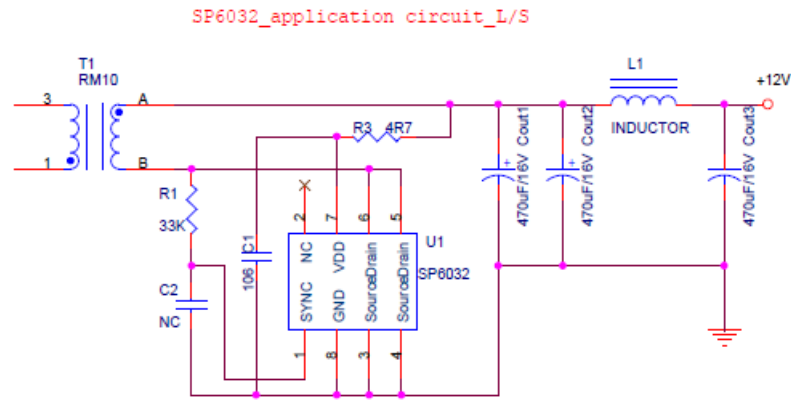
SP6032_application circuit_L/S

T1
RM10
3
1
A
B
R3 4R7
L1
INDUCTOR
+12V
470uF/16V Cout1
470uF/16V Cout2
470uF/16V Cout3
R1
33K
C1
106
C2
NC
2
7
6
5
NC
VDD
SourceDrain
SourceDrain
U1
SP6032
SYNC
GND
SourceDrain
SourceDrain
1
8
3
4